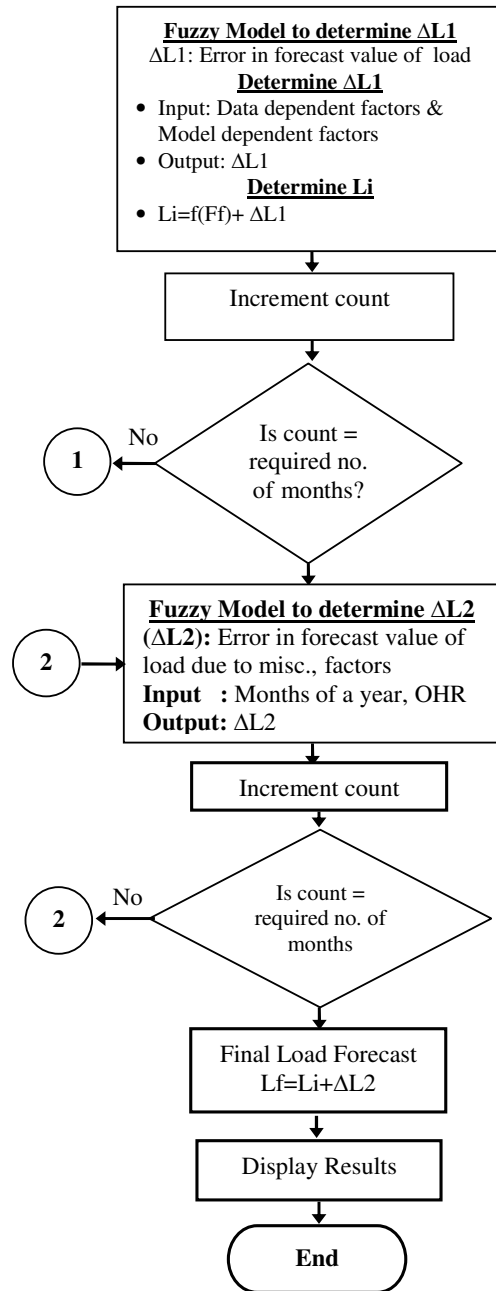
Fuzzy Model to determine ∆L1
∆L1: Error in forecast value of load
Determine ∆L1
• Input: Data dependent factors & Model dependent factors
• Output: ∆L1
Determine Li
• Li=f(Ff)+ ∆L1

Increment count

Is count = required no. of months?

No

1

Fuzzy Model to determine ∆L2
(∆L2): Error in forecast value of load due to misc., factors
Input : Months of a year, OHR
Output: ∆L2

2

Increment count

Is count = required no. of months

No

2

Final Load Forecast
Lf=Li+∆L2

Display Results

End